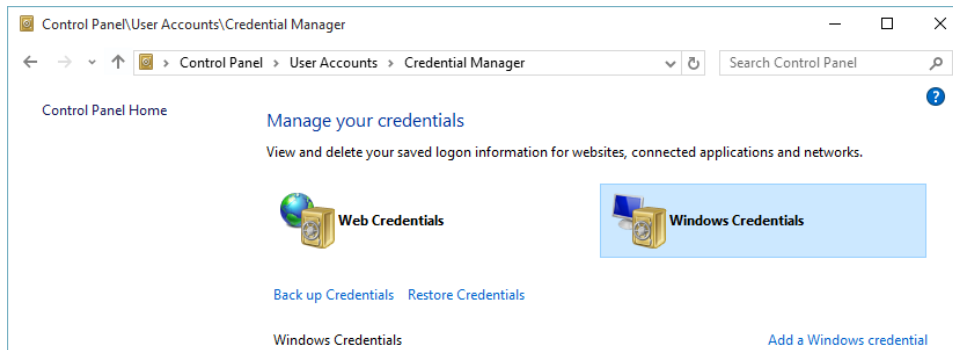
Control Panel\User Accounts\Credential Manager

Control Panel > User Accounts > Credential Manager

Search Control Panel

Control Panel Home

Manage your credentials

View and delete your saved logon information for websites, connected applications and networks.

Web Credentials

Windows Credentials

Back up Credentials Restore Credentials

Windows Credentials

Add a Windows credential